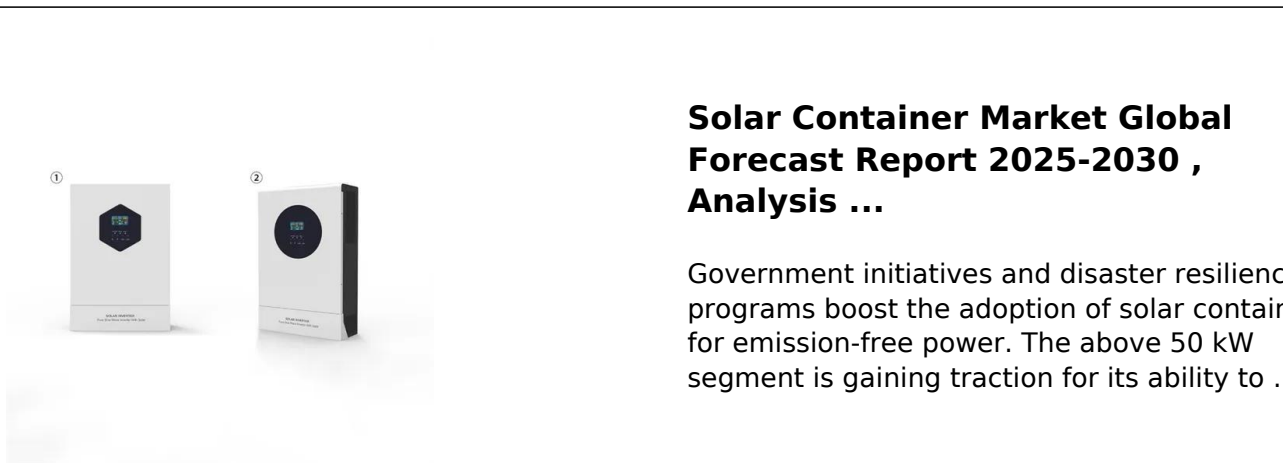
①

②

Solar Container Market Global Forecast Report 2025-2030 , Analysis ...

Government initiatives and disaster resilienc programs boost the adoption of solar contair for emission-free power. The above 50 kW segment is gaining traction for its ability to .